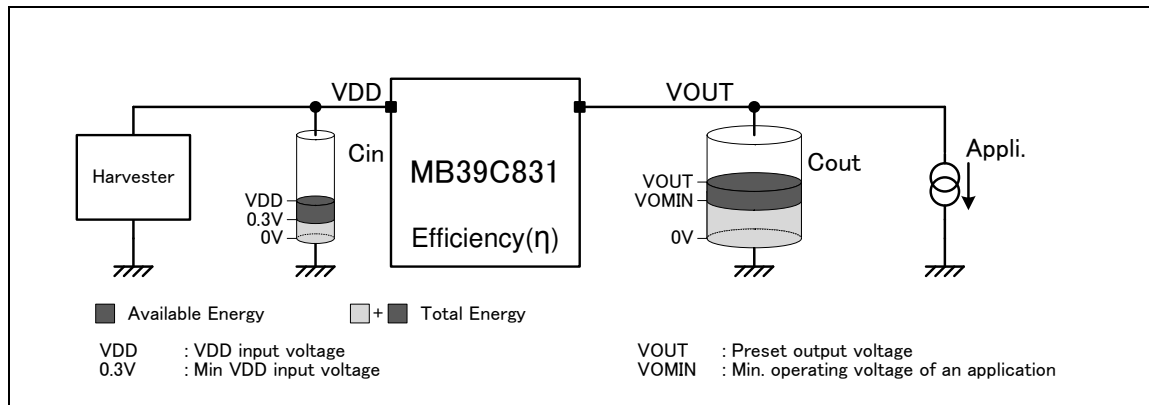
VDD

VOUT

Harvester

Cin

VDD
0.3V
0V

MB39C831

Efficiency(η)

Cout

VOUT
VOMIN

0V

Appli.

Available Energy

+ Total Energy

VDD : VDD input voltage
0.3V : Min VDD input voltage

VOUT : Preset output voltage
VOMIN : Min. operating voltage of an application